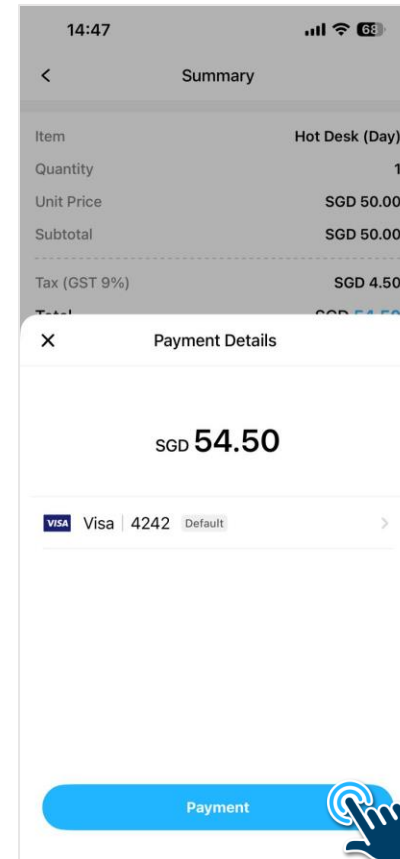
14:47

68

<

Summary

| Item | Hot Desk (Day) |
|---|---|
| Quantity | 1 |
| Unit Price | SGD 50.00 |
| Subtotal | SGD 50.00 |
| Tax (GST 9%) | SGD 4.50 |
| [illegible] | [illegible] |

×

Payment Details

SGD 54.50

VISA Visa | 4242 Default

>

Payment